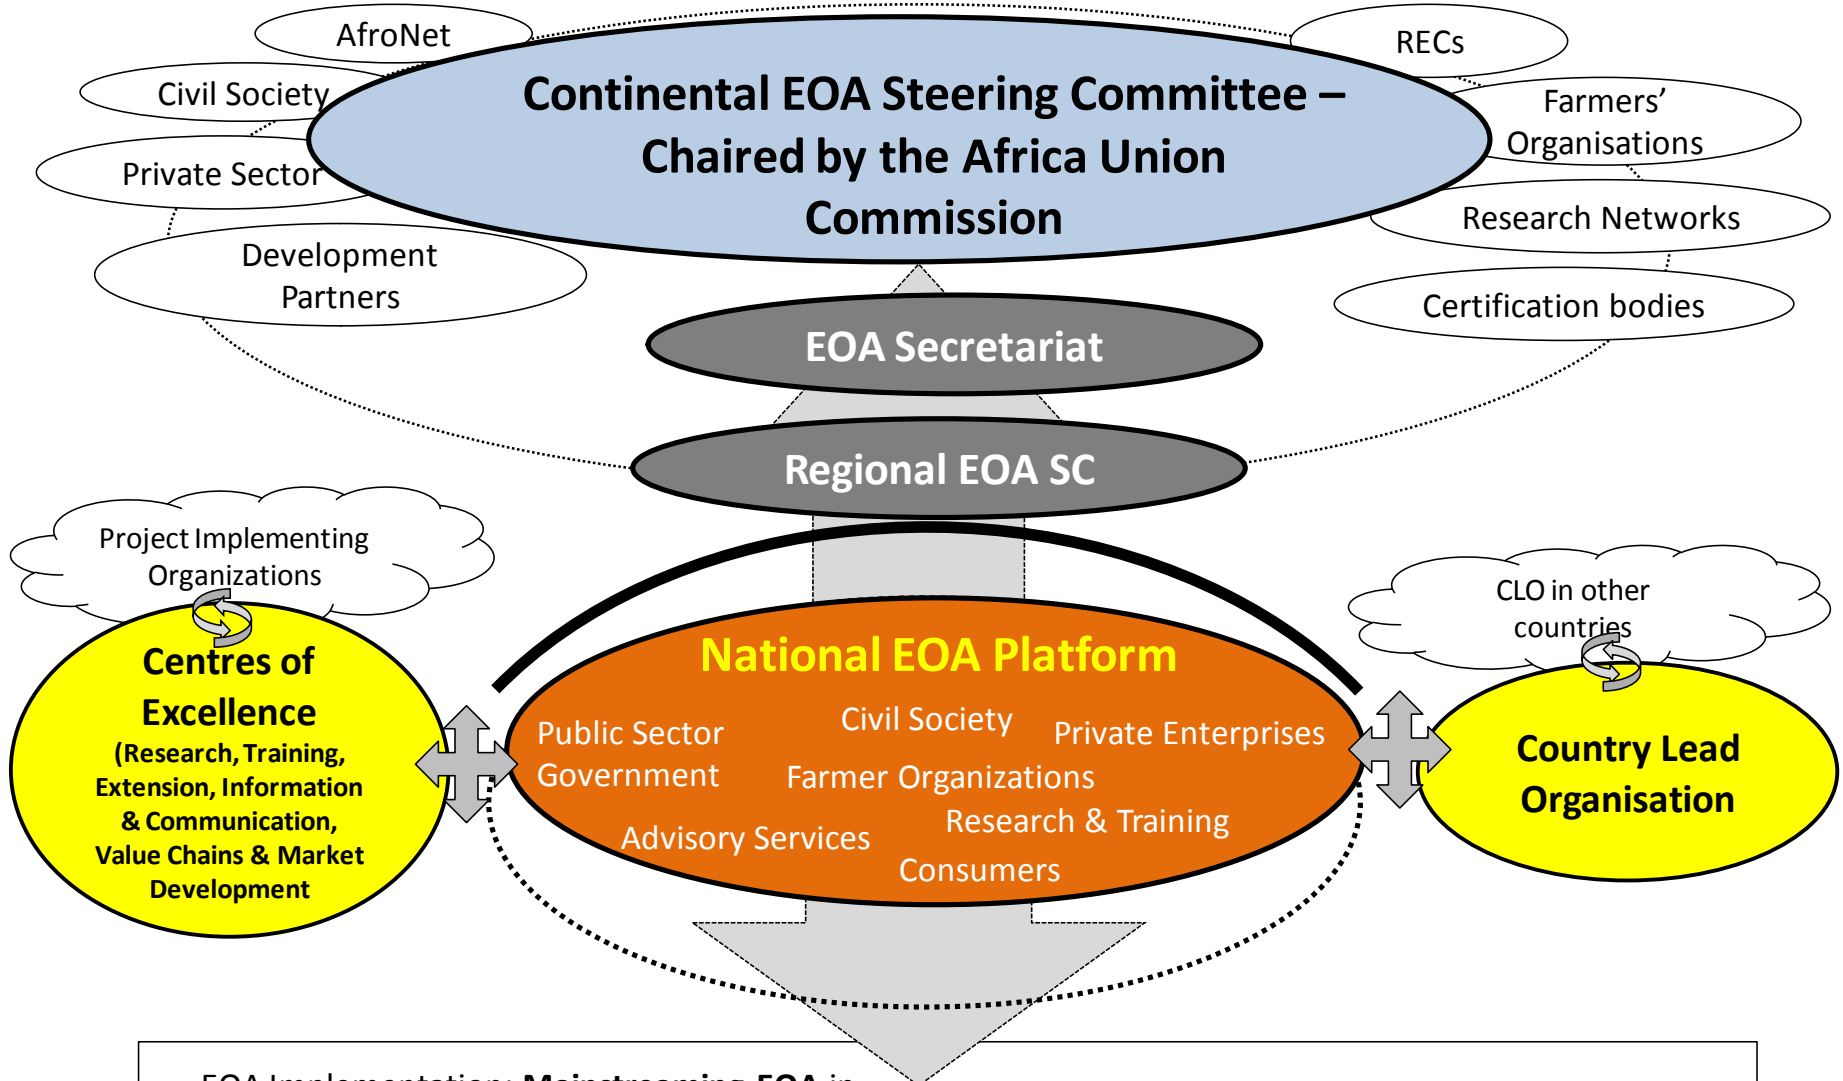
AfroNet

Civil Society

Private Sector

Development Partners

Continental EOA Steering Committee – Chaired by the Africa Union Commission

RECs

Farmers' Organisations

Research Networks

Certification bodies

EOA Secretariat

Regional EOA SC

Project Implementing Organizations

Centres of Excellence
(Research, Training, Extension, Information & Communication, Value Chains & Market Development

National EOA Platform

Public Sector Government

Civil Society

Private Enterprises

Farmer Organizations

Research & Training

Advisory Services

Consumers

CLO in other countries

Country Lead Organisation

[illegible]